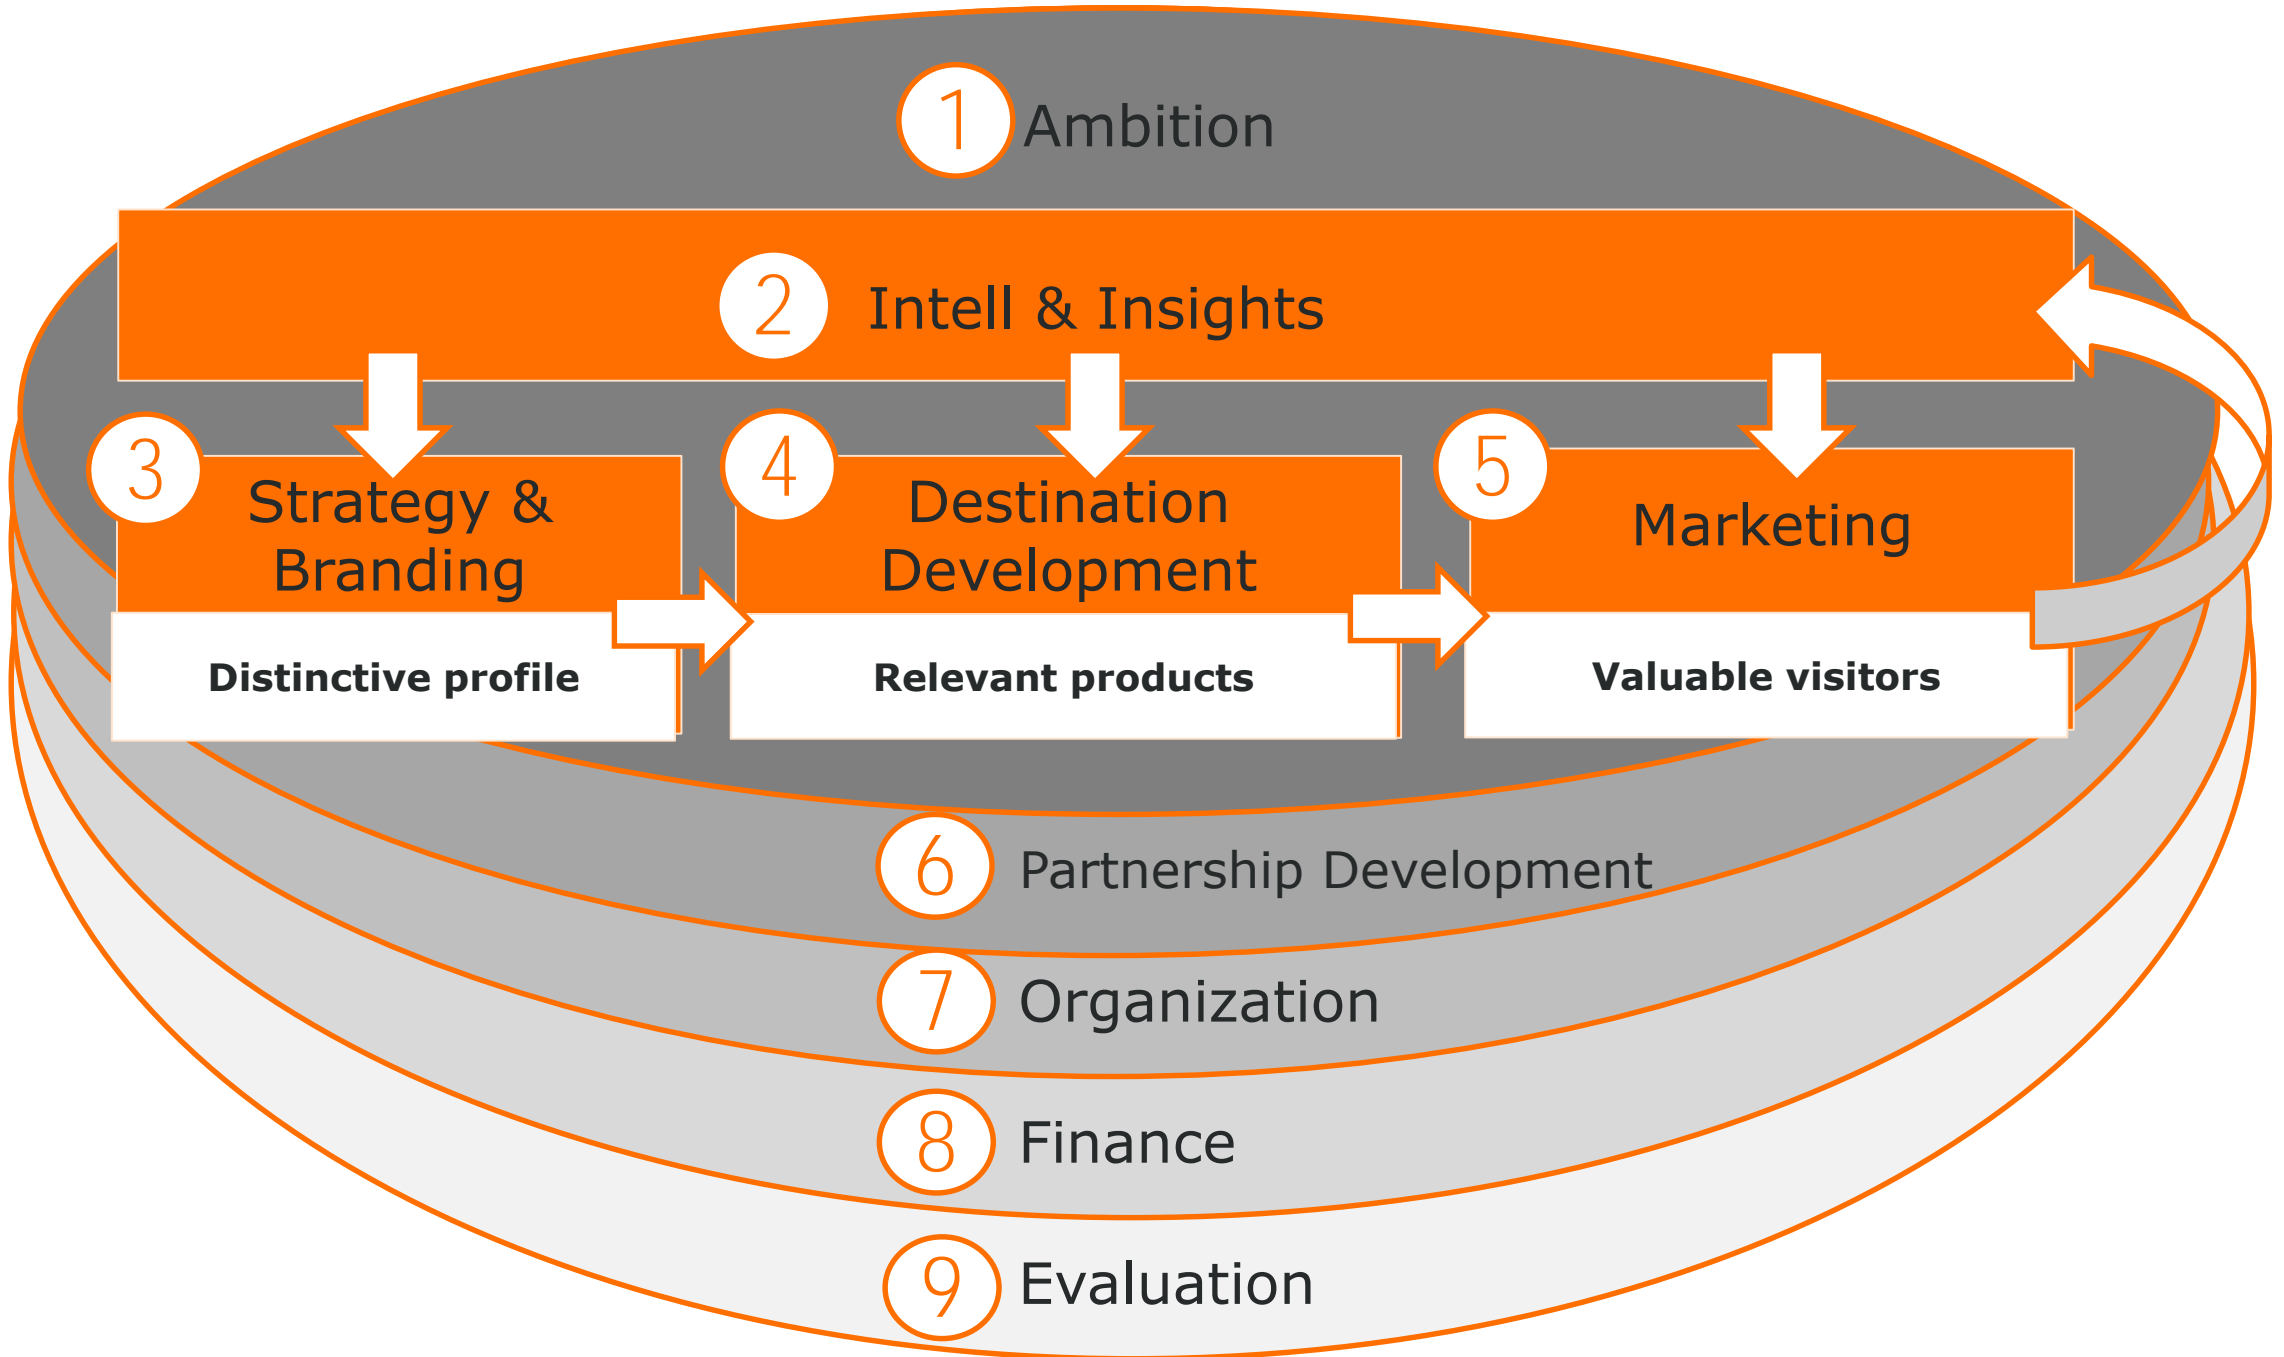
1 Ambition

2 Intell & Insights

3 Strategy & Branding

Distinctive profile

4 Destination Development

Relevant products

5 Marketing

Valuable visitors

6 Partnership Development

7 Organization

8 Finance

9 Evaluation